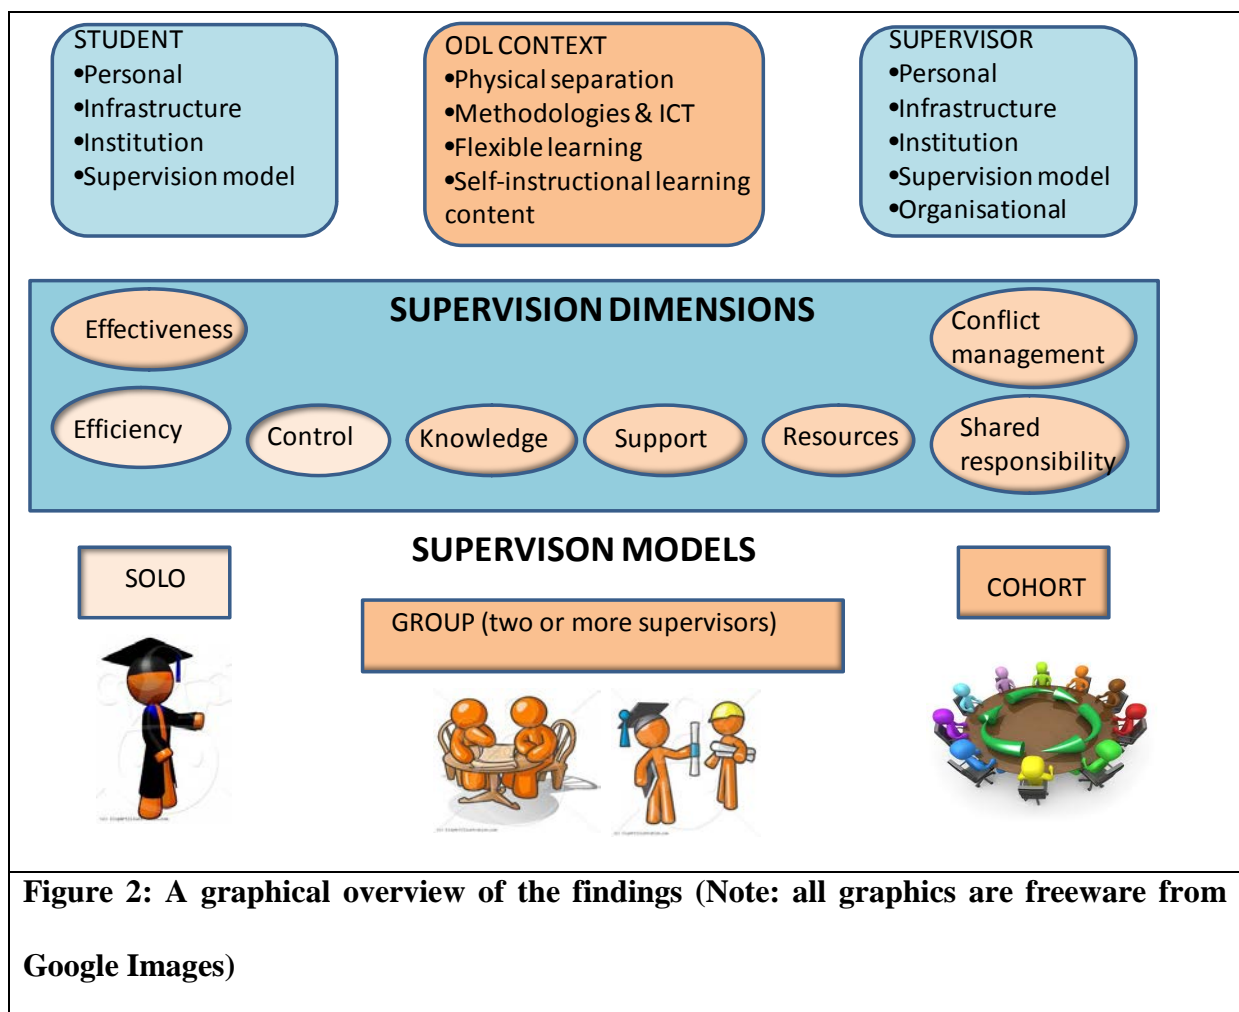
STUDENT
•Personal
•Infrastructure
•Institution
•Supervision model

ODL CONTEXT
•Physical separation
•Methodologies & ICT
•Flexible learning
•Self-instructional learning content

SUPERVISOR
•Personal
•Infrastructure
•Institution
•Supervision model
•Organisational

SUPERVISION DIMENSIONS

Effectiveness

Conflict management

Efficiency

Control

Knowledge

Support

Resources

Shared responsibility

SUPERVISON MODELS

SOLO

GROUP (two or more supervisors)

COHORT

Figure 2: A graphical overview of the findings (Note: all graphics are freeware from Google Images)